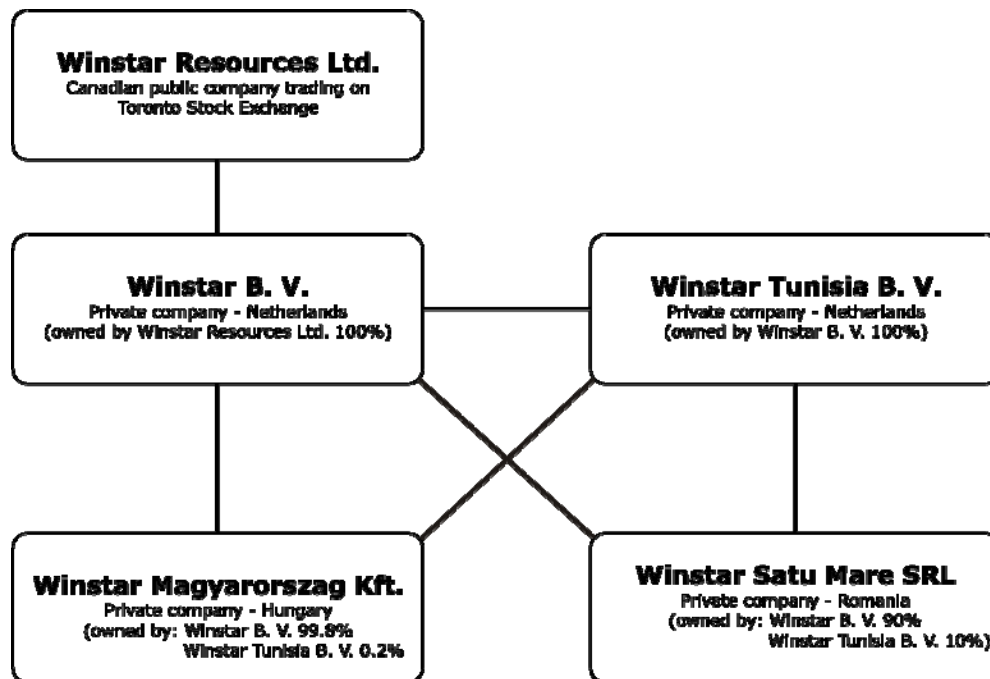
Winstar Resources Ltd.
Canadian public company trading on Toronto Stock Exchange

Winstar B. V.
Private company - Netherlands
(owned by Winstar Resources Ltd. 100%)

Winstar Tunisia B. V.
Private company - Netherlands
(owned by Winstar B. V. 100%)

Winstar Magyarorszag Kft.
Private company - Hungary
(owned by: Winstar B. V. 99.8%
Winstar Tunisia B. V. 0.2%

Winstar Satu Mare SRL
Private company - Romania
(owned by: Winstar B. V. 90%
Winstar Tunisia B. V. 10%)